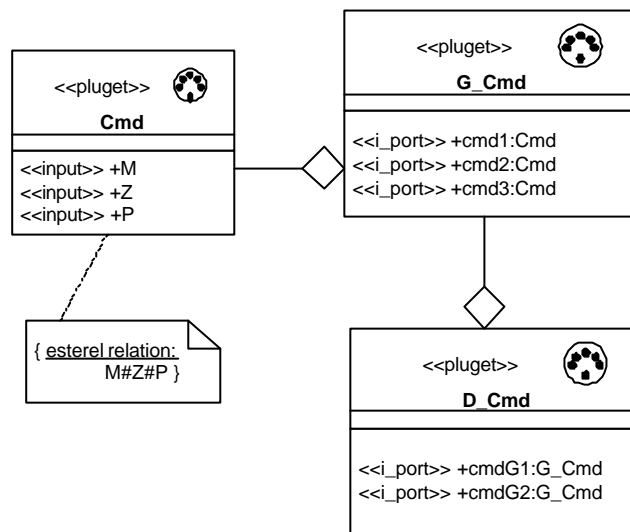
<<pluget>>
Cmd

<<input>> +M
<<input>> +Z
<<input>> +P

{ esterel relation: M#Z#P }

<<pluget>>
G_Cmd

<<i_port>> +cmd1:Cmd
<<i_port>> +cmd2:Cmd
<<i_port>> +cmd3:Cmd

<<pluget>>
D_Cmd

<<i_port>> +cmdG1:G_Cmd
<<i_port>> +cmdG2:G_Cmd